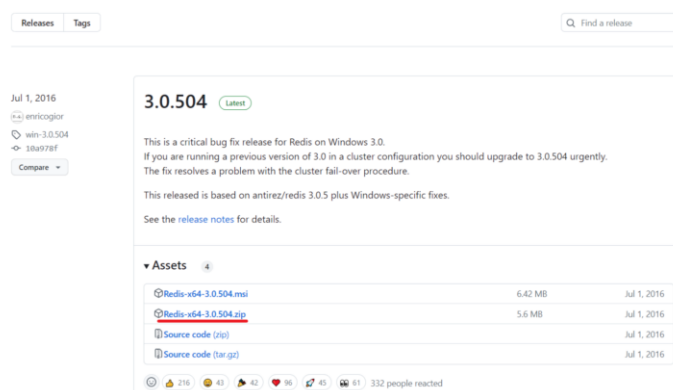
Releases Tags

Find a release

Jul 1, 2016

enricogior

win-3.0.504

10a978f

Compare

3.0.504 Latest

This is a critical bug fix release for Redis on Windows 3.0.
If you are running a previous version of 3.0 in a cluster configuration you should upgrade to 3.0.504 urgently.
The fix resolves a problem with the cluster fail-over procedure.

This released is based on antirez/redis 3.0.5 plus Windows-specific fixes.

See the release notes for details.

▾ Assets 4

| | | |
|---|---|---|
| Redis-x64-3.0.504.msi | 6.42 MB | Jul 1, 2016 |
| Redis-x64-3.0.504.zip | 5.6 MB | Jul 1, 2016 |
| Source code (zip) | | Jul 1, 2016 |
| Source code (tar.gz) | | Jul 1, 2016 |

216 43 42 96 45 61 332 people reacted